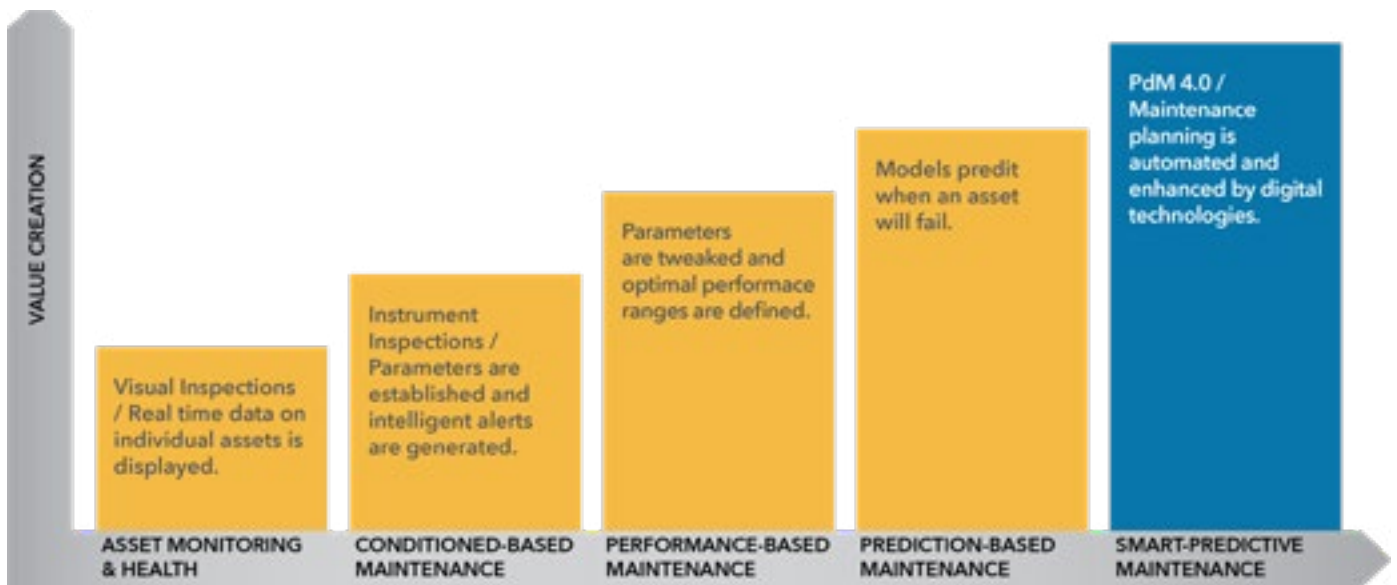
VALUE CREATION

Visual Inspections / Real time data on individual assets is displayed.

Instrument Inspections / Parameters are established and intelligent alerts are generated.

Parameters are tweaked and optimal performace ranges are defined.

Models predit when an asset will fail.

PdM 4.0 / Maintenance planning is automated and enhanced by digital technologies.

ASSET MONITORING & HEALTH

CONDITIONED-BASED MAINTENANCE

PERFORMANCE-BASED MAINTENANCE

PREDICTION-BASED MAINTENANCE

SMART-PREDICTIVE MAINTENANCE